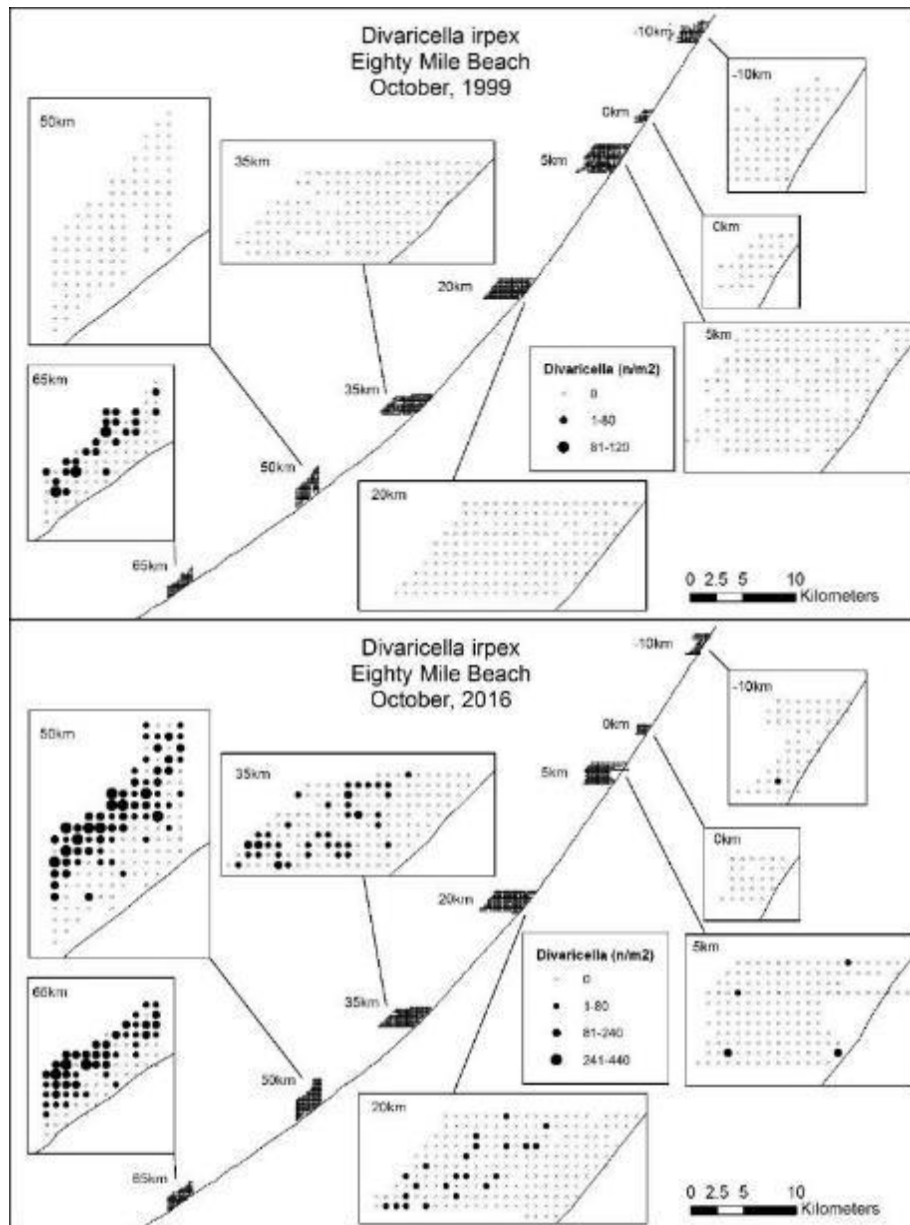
Divaricella irpex
Eighty Mile Beach
October, 1999

-10km
-10km
0km
0km
5km
5km
50km
35km
35km
20km
20km
65km
65km
50km

Divaricella (n/m2)
0
1-80
81-120

0 2.5 5 10
Kilometers

Divaricella irpex
Eighty Mile Beach
October, 2016

-10km
-10km
0km
0km
5km
5km
50km
35km
35km
20km
20km
65km
65km
50km

Divaricella (n/m2)
0
1-80
81-240
241-440

0 2.5 5 10
Kilometers